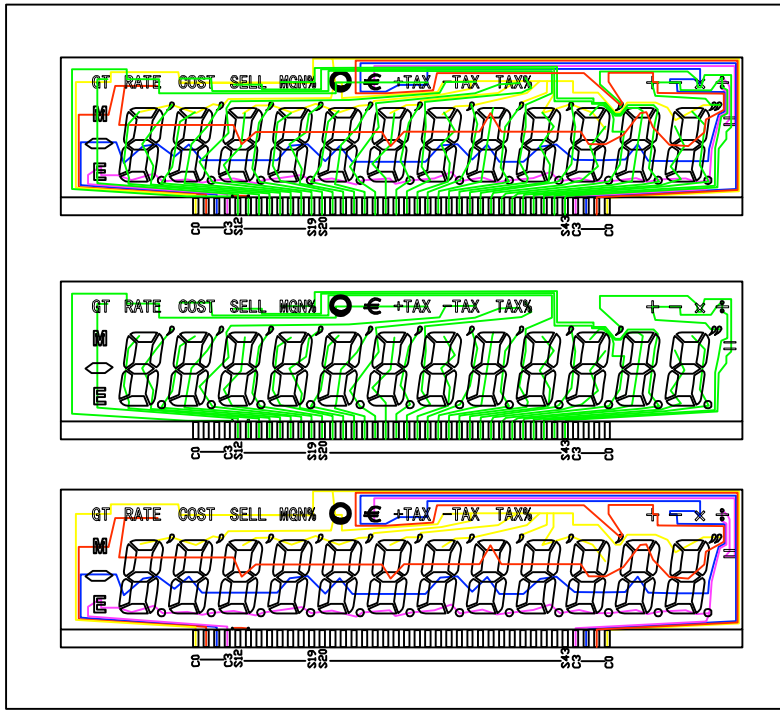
GT RATE COST SELL MGN% € +TAX -TAX TAX% + − × ÷
M
E
=
C0 C3 S12 S19 S20 S43 C3 C0

GT RATE COST SELL MGN% € +TAX -TAX TAX% + − × ÷
M
E
=
C0 C3 S12 S19 S20 S43 C3 C0

GT RATE COST SELL MGN% € +TAX -TAX TAX% + − × ÷
M
E
=
C0 C3 S12 S19 S20 S43 C3 C0